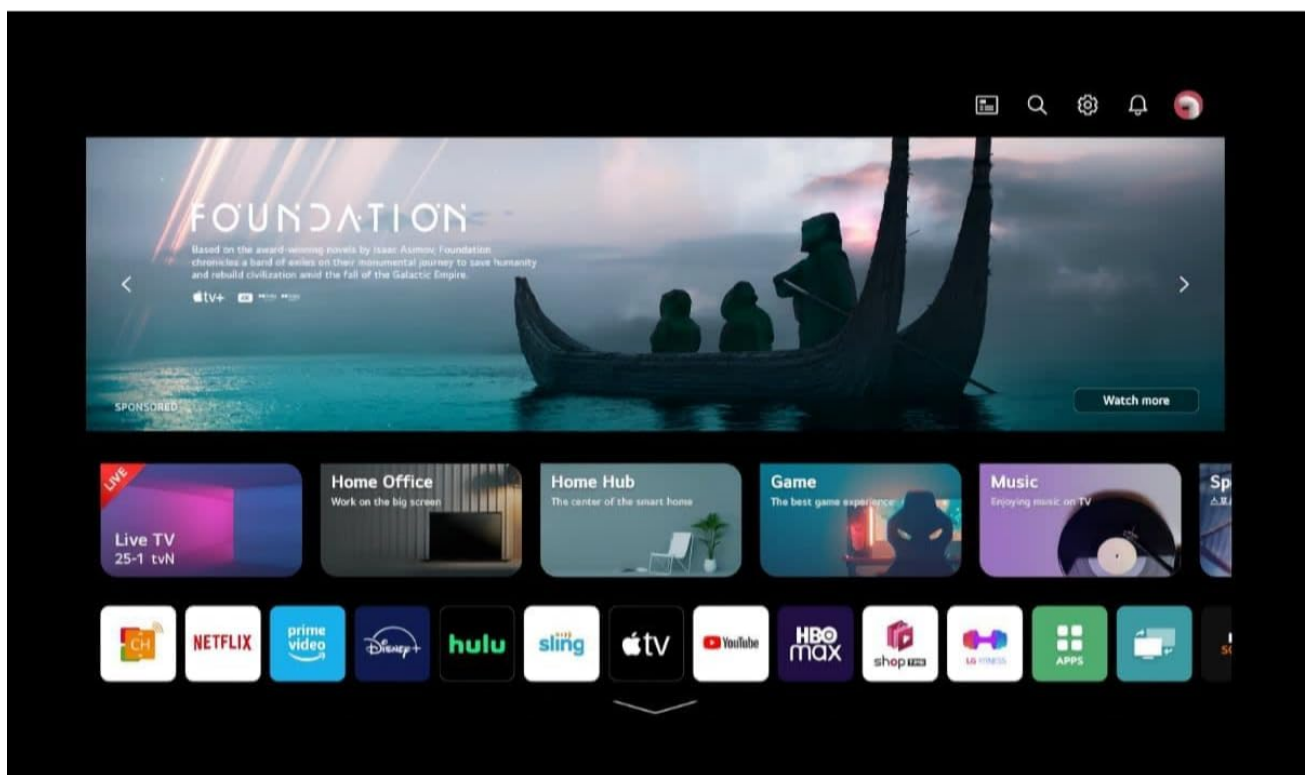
FOUNDATION

Based on the award-winning novels by Isaac Asimov, Foundation chronicles a band of exiles on their monumental journey to save humanity and rebuild civilization amid the fall of the Galactic Empire.

tv+

SPONSORED

Watch more

LIVE

Live TV
25-1 tvN

Home Office
Work on the big screen

Home Hub
The center of the smart home

Game
The best game experience

Music
Enjoying music on TV

Sp

CH

NETFLIX

prime video

Disney+

hulu

sling

tv

YouTube

HBO max

shop

LG FITNESS

APPS